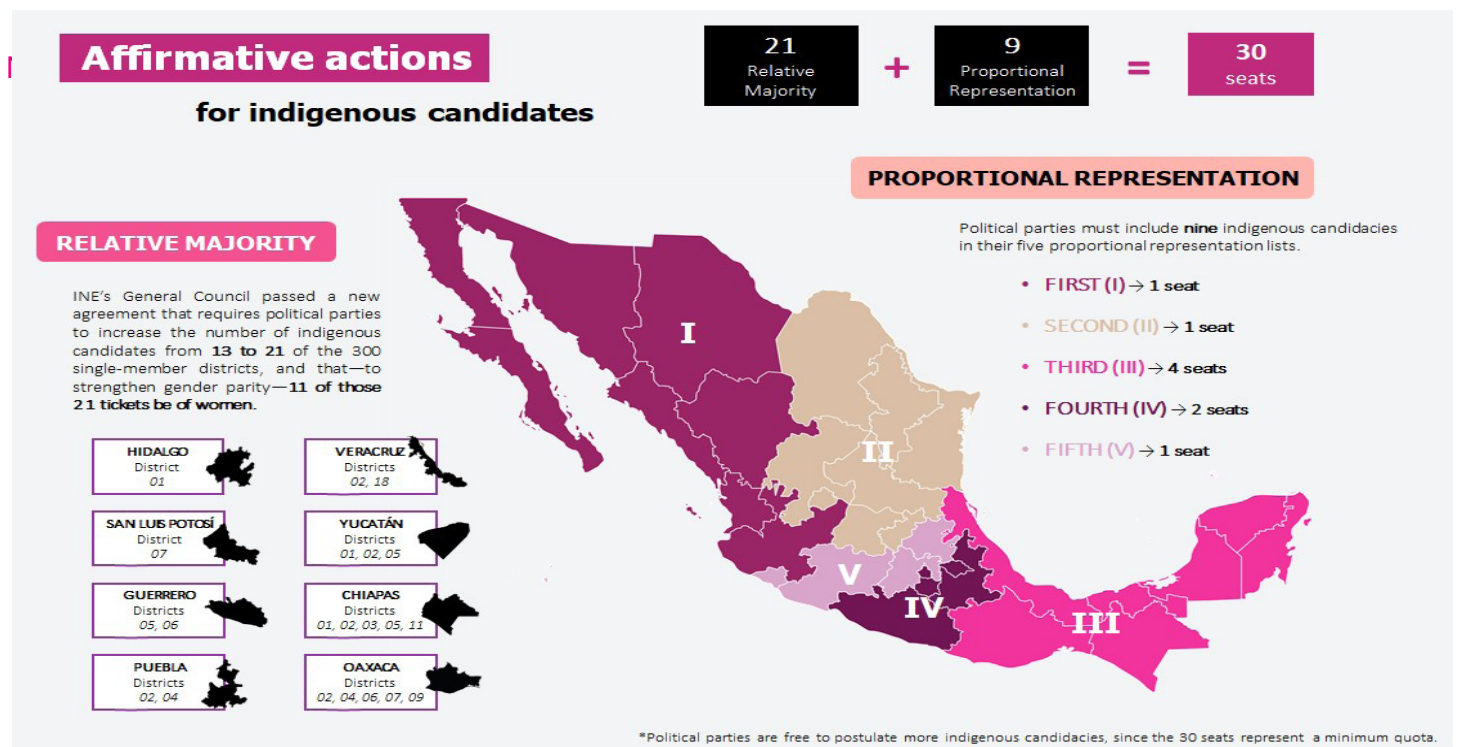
Affirmative actions
for indigenous candidates

21
Relative Majority

+

9
Proportional Representation

=

30
seats

PROPORTIONAL REPRESENTATION

Political parties must include **nine** indigenous candidacies in their five proportional representation lists.

• FIRST (I) → 1 seat
• SECOND (II) → 1 seat
• THIRD (III) → 4 seats
• FOURTH (IV) → 2 seats
• FIFTH (V) → 1 seat

RELATIVE MAJORITY

INE's General Council passed a new agreement that requires political parties to increase the number of indigenous candidates from **13 to 21** of the 300 single-member districts, and that—to strengthen gender parity—**11 of those 21 tickets be of women.**

HIDALGO
District
01

VERACRUZ
Districts
02, 18

SAN LUIS POTOSÍ
District
07

YUCATÁN
Districts
01, 02, 05

GUERRERO
Districts
05, 06

CHIAPAS
Districts
01, 02, 03, 05, 11

PUEBLA
Districts
02, 04

OAXACA
Districts
02, 04, 06, 07, 09

I
II
III
IV
V

*Political parties are free to postulate more indigenous candidacies, since the 30 seats represent a minimum quota.